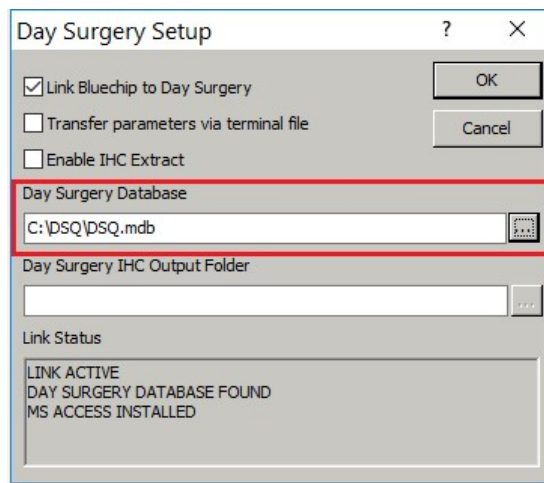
Day Surgery Setup
?
X
Link Bluechip to Day Surgery
OK
Transfer parameters via terminal file
Cancel
Enable IHC Extract
Day Surgery Database
C:\DSQ\DSQ.mdb
...
Day Surgery IHC Output Folder
...
Link Status
LINK ACTIVE
DAY SURGERY DATABASE FOUND
MS ACCESS INSTALLED